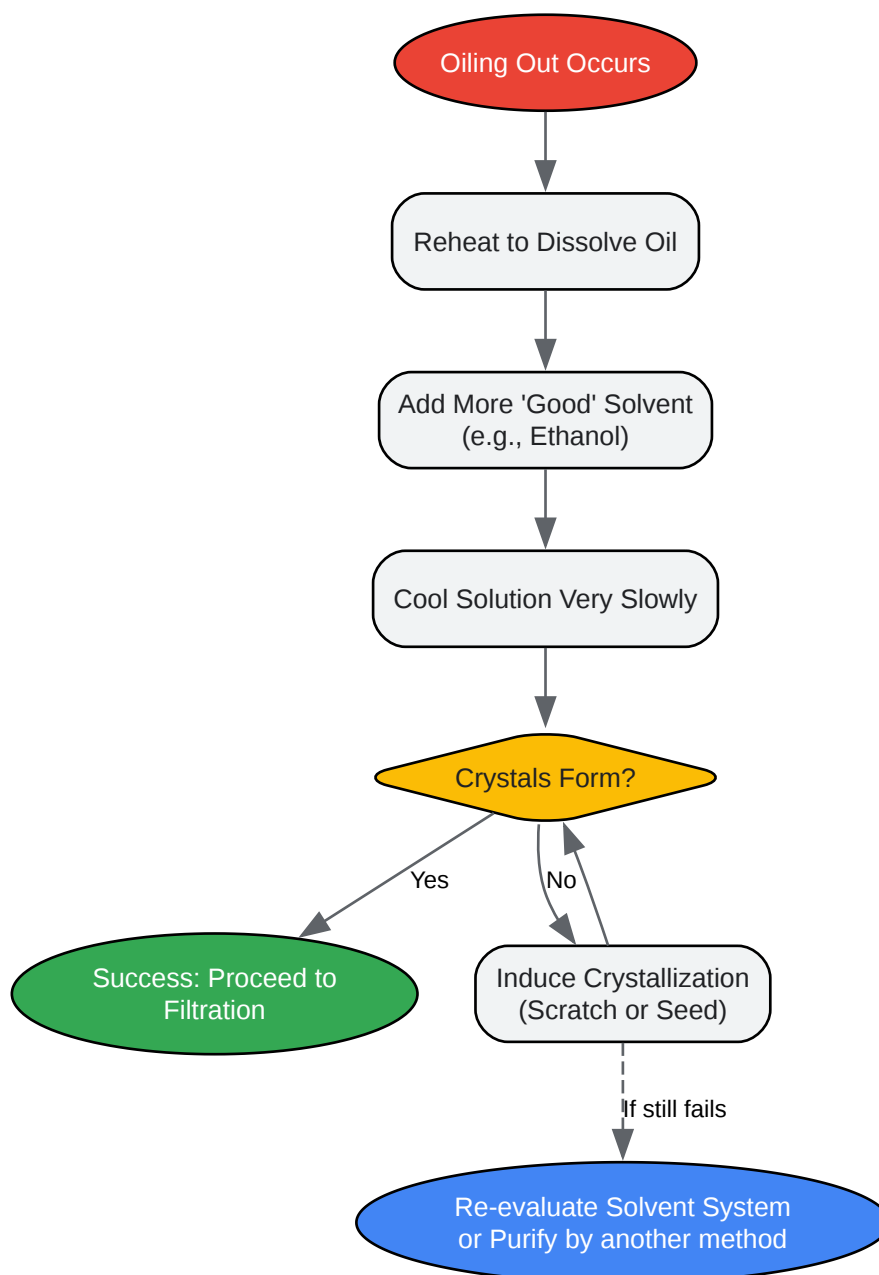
Oiling Out Occurs

Reheat to Dissolve Oil

Add More 'Good' Solvent (e.g., Ethanol)

Cool Solution Very Slowly

Crystals Form?

Yes

No

Success: Proceed to Filtration

Induce Crystallization (Scratch or Seed)

If still fails

Re-evaluate Solvent System or Purify by another method